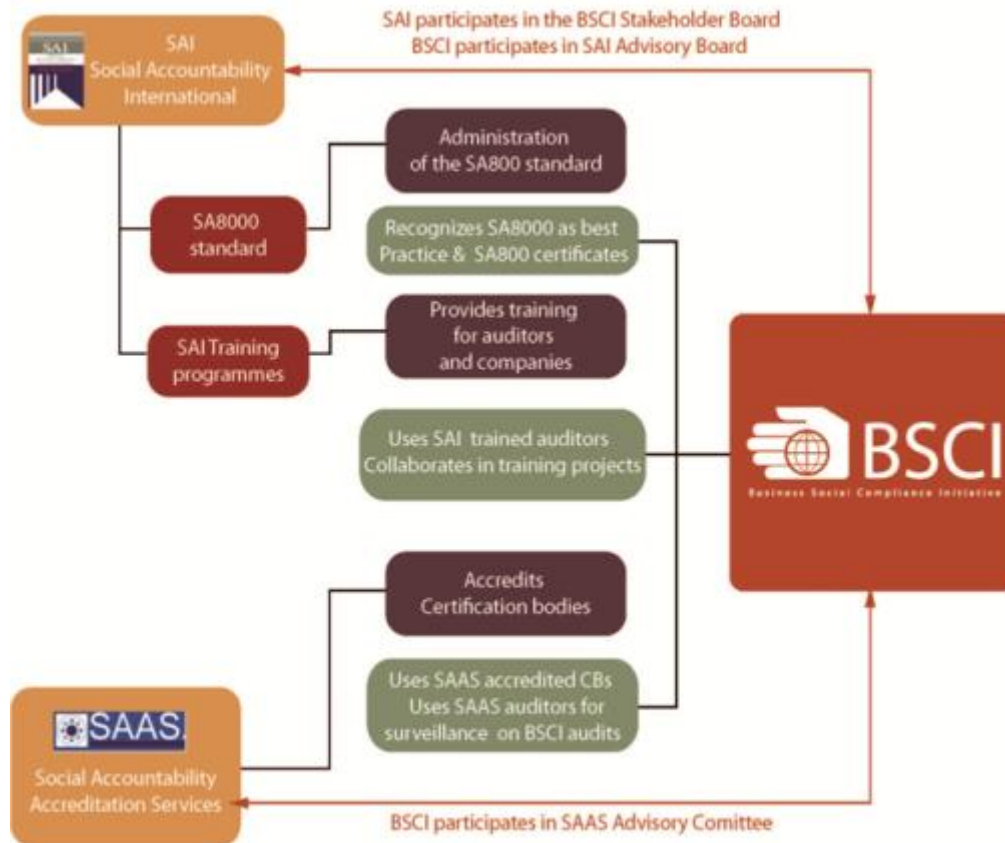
SAI participates in the BSCI Stakeholder Board
BSCI participates in SAI Advisory Board

SAI

SAI
Social Accountability
International

Administration
of the SA800 standard

SA8000
standard

Recognizes SA8000 as best
Practice & SA800 certificates

SAI Training
programmes

Provides training
for auditors
and companies

Uses SAI trained auditors
Collaborates in training projects

BSCI
Business Social Compliance Initiative

Accredits
Certification bodies

Uses SAAS accredited CBs
Uses SAAS auditors for
surveillance on BSCI audits

SAAS.

Social Accountability
Accreditation Services

BSCI participates in SAAS Advisory Comittee